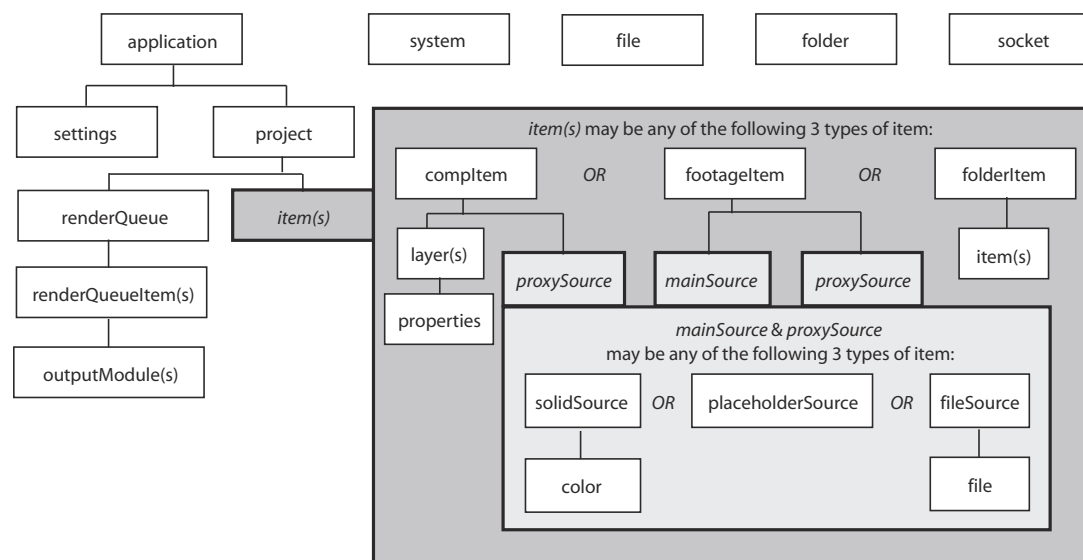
application

system

file

folder

socket

settings

project

renderQueue

item(s)

renderQueueItem(s)

outputModule(s)

item(s) may be any of the following 3 types of item:

compItem

OR

footageItem

OR

folderItem

layer(s)

proxySource

mainSource

proxySource

item(s)

properties

mainSource & proxySource may be any of the following 3 types of item:

solidSource

OR

placeholderSource

OR

fileSource

color

file